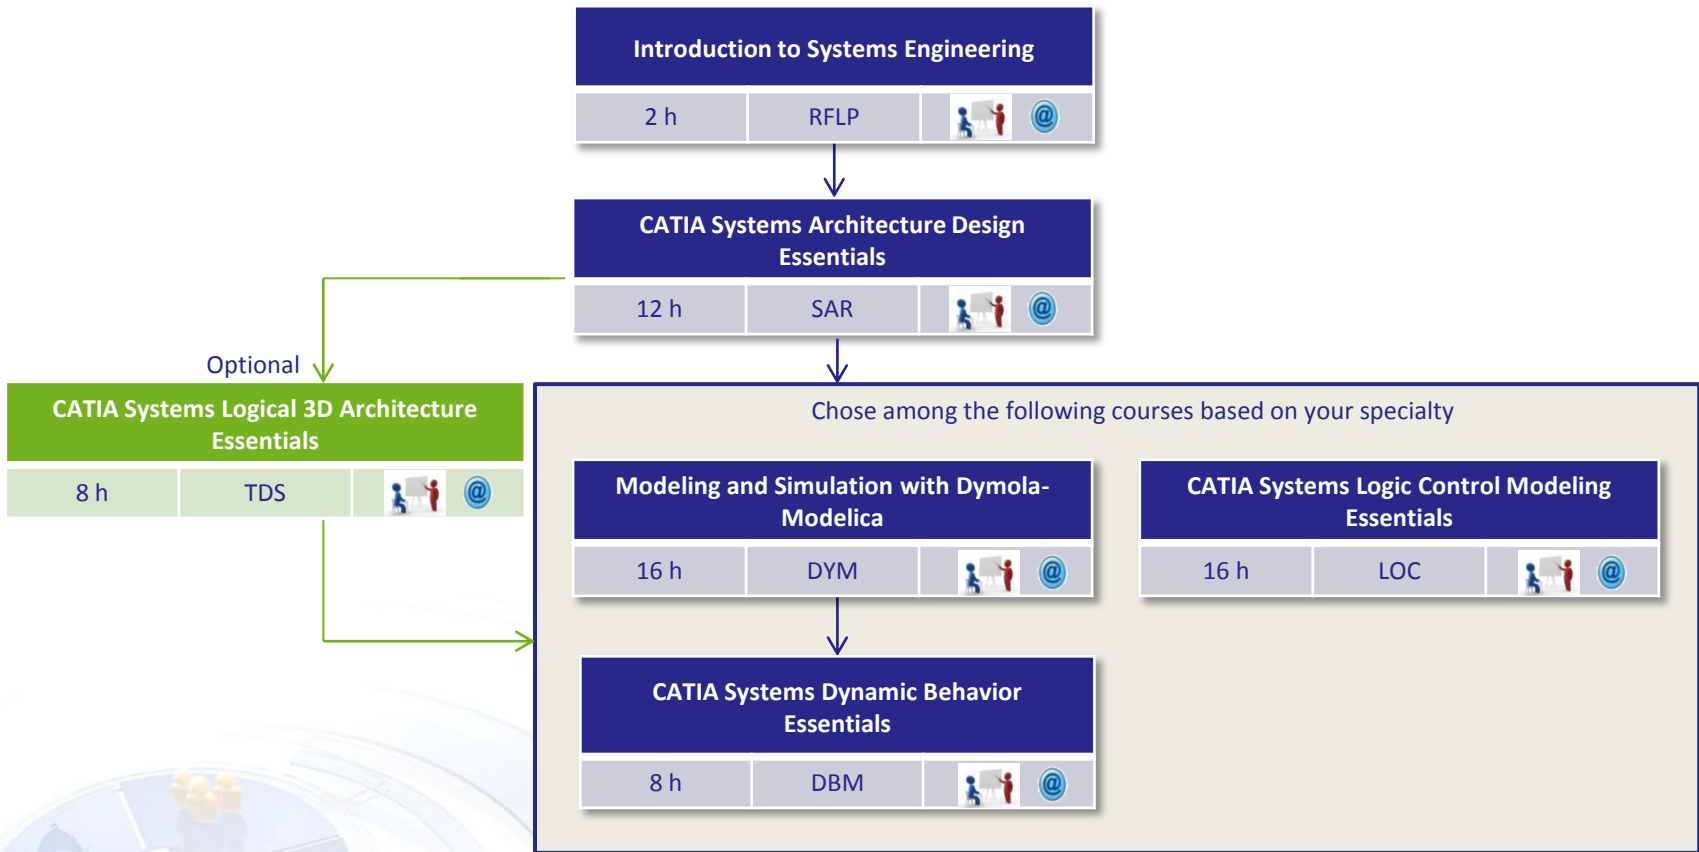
Introduction to Systems Engineering

| 2 h | RFLP | @ |
|---|---|---|

CATIA Systems Architecture Design Essentials

| 12 h | SAR | @ |
|---|---|---|

Optional

CATIA Systems Logical 3D Architecture Essentials

| 8 h | TDS | @ |
|---|---|---|

Chose among the following courses based on your specialty

Modeling and Simulation with Dymola-Modelica

| 16 h | DYM | @ |
|---|---|---|

CATIA Systems Logic Control Modeling Essentials

| 16 h | LOC | @ |
|---|---|---|

CATIA Systems Dynamic Behavior Essentials

| 8 h | DBM | @ |
|---|---|---|